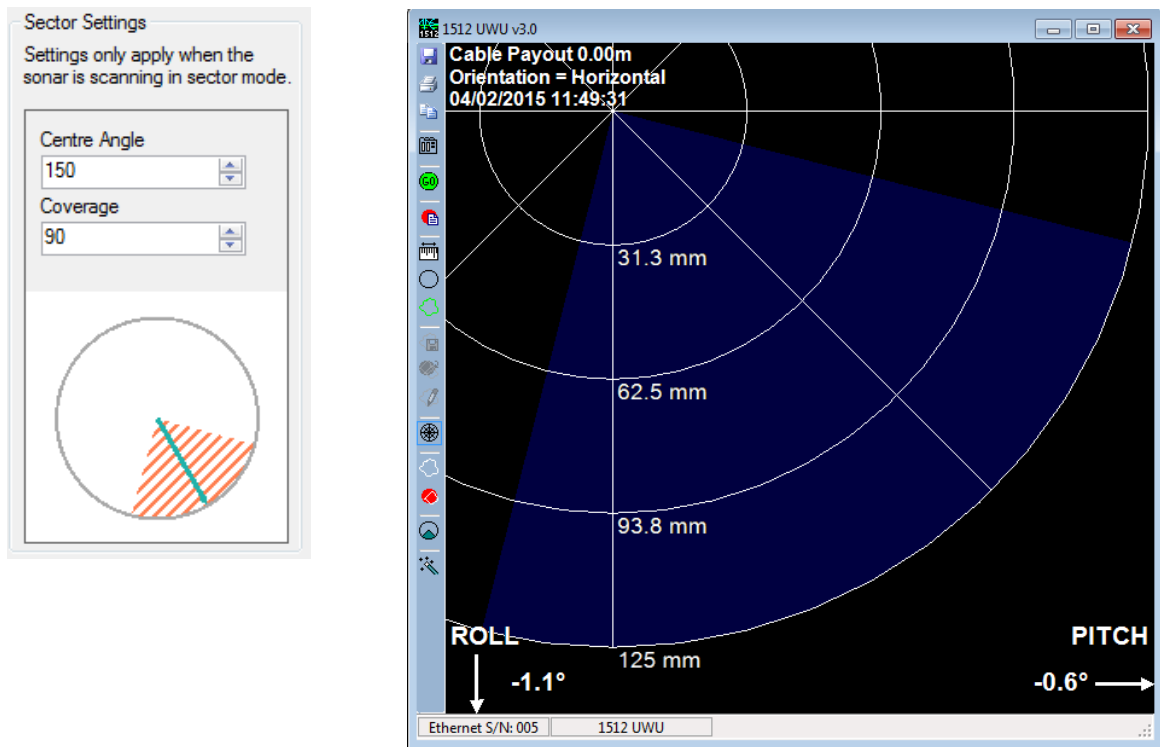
Sector Settings

Settings only apply when the sonar is scanning in sector mode.

Centre Angle
150
Coverage
90

1512 UWU v3.0

Cable Payout 0.00m
Orientation = Horizontal
04/02/2015 11:49:31

GO

31.3 mm

62.5 mm

93.8 mm

125 mm

ROLL
-1.1°

PITCH
-0.6°

Ethernet S/N: 005
1512 UWU